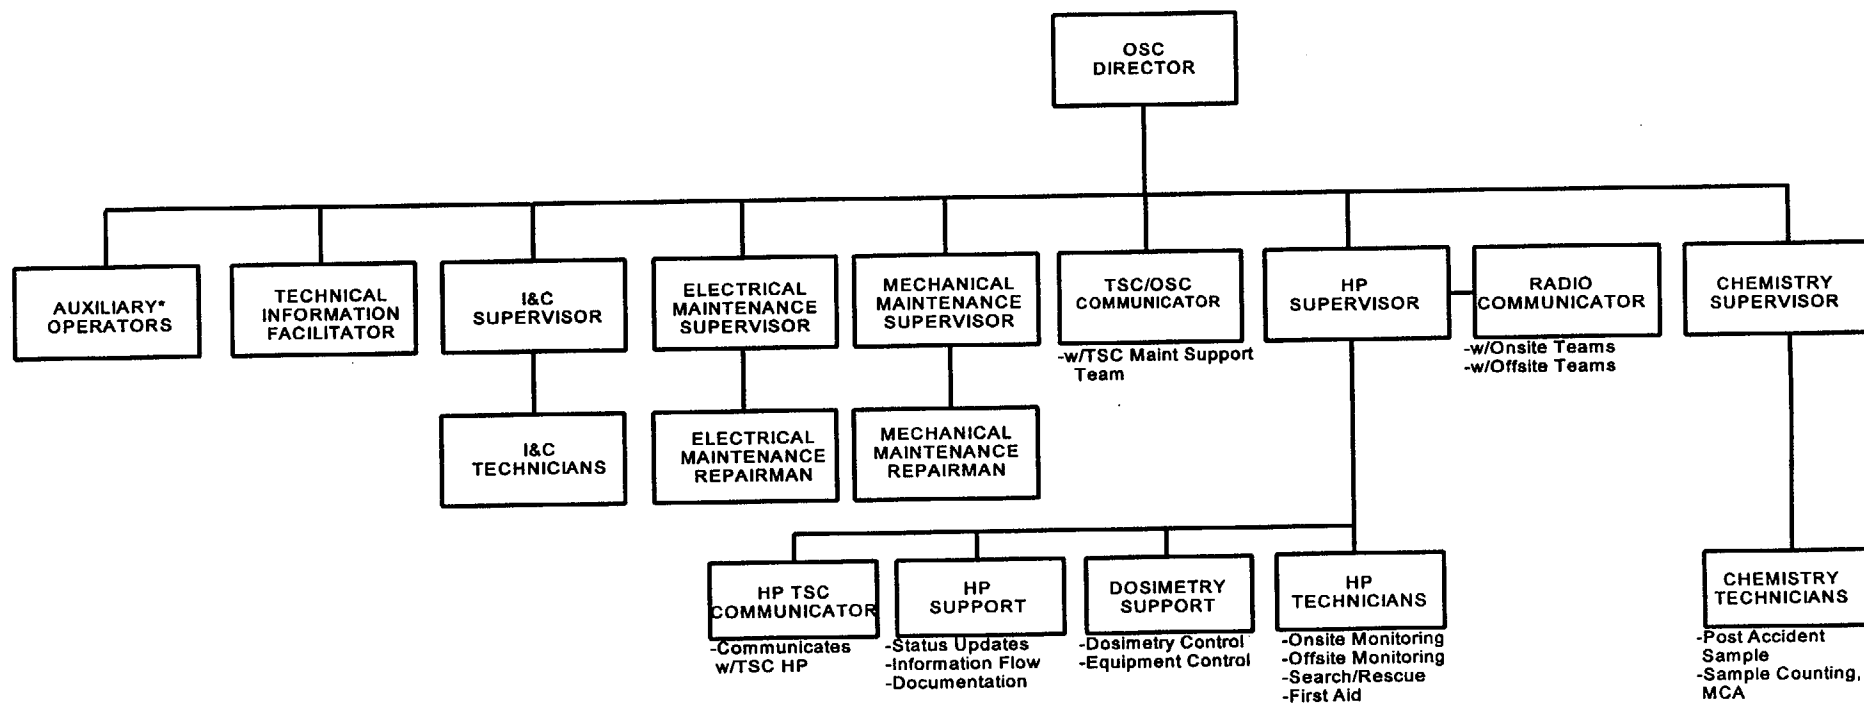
OSC DIRECTOR

AUXILIARY* OPERATORS

TECHNICAL INFORMATION FACILITATOR

I&C SUPERVISOR

I&C TECHNICIANS

ELECTRICAL MAINTENANCE SUPERVISOR

ELECTRICAL MAINTENANCE REPAIRMAN

MECHANICAL MAINTENANCE SUPERVISOR

MECHANICAL MAINTENANCE REPAIRMAN

TSC/OSC COMMUNICATOR

-w/TSC Maint Support Team

HP SUPERVISOR

RADIO COMMUNICATOR

-w/Onsite Teams
-w/Offsite Teams

CHEMISTRY SUPERVISOR

HP TSC COMMUNICATOR

-Communicates w/TSC HP

HP SUPPORT

-Status Updates
-Information Flow
-Documentation

DOSIMETRY SUPPORT

-Dosimetry Control
-Equipment Control

HP TECHNICIANS

-Onsite Monitoring
-Offsite Monitoring
-Search/Rescue
-First Aid

CHEMISTRY TECHNICIANS

-Post Accident Sample
-Sample Counting, MCA